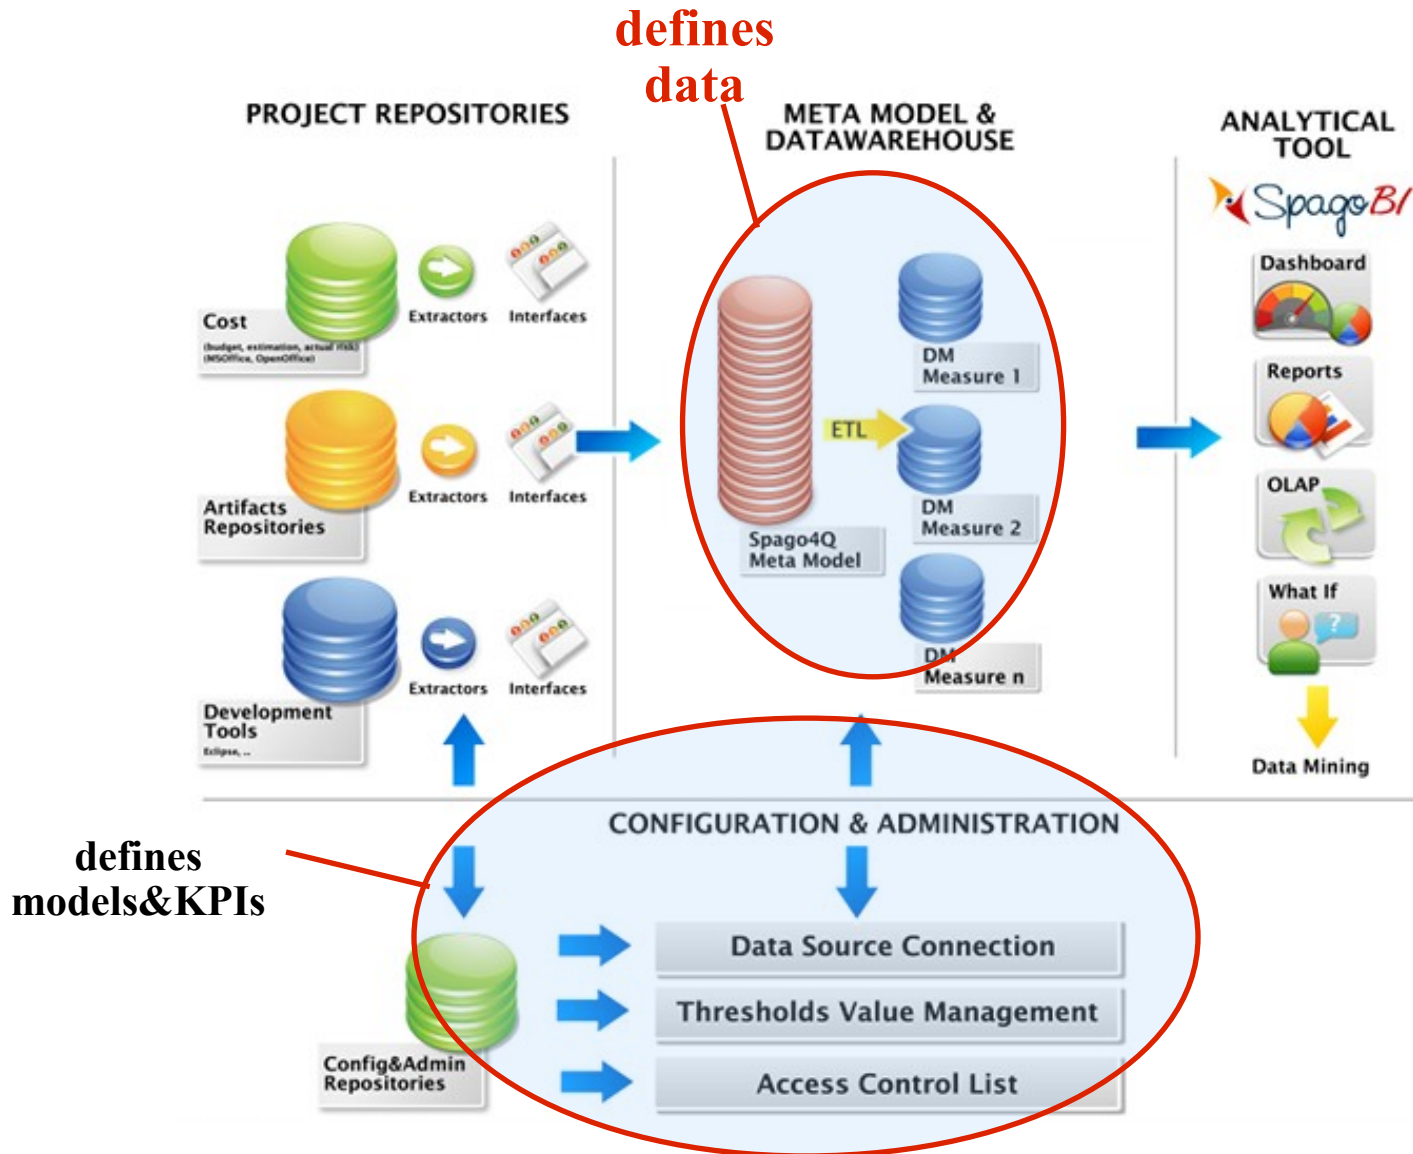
defines data

PROJECT REPOSITORIES

META MODEL & DATAWAREHOUSE

ANALYTICAL TOOL

SpagoBI

Cost
(budget, estimation, actual risk) (MSOffice, OpenOffice)

Extractors

Interfaces

Artifacts Repositories

Extractors

Interfaces

Development Tools
Eclipse, ...

Extractors

Interfaces

Spago4Q Meta Model

ETL

DM Measure 1

DM Measure 2

DM Measure n

Dashboard

Reports

OLAP

What If

Data Mining

CONFIGURATION & ADMINISTRATION

defines models&KPIs

Data Source Connection

Thresholds Value Management

Access Control List

Config&Admin Repositories